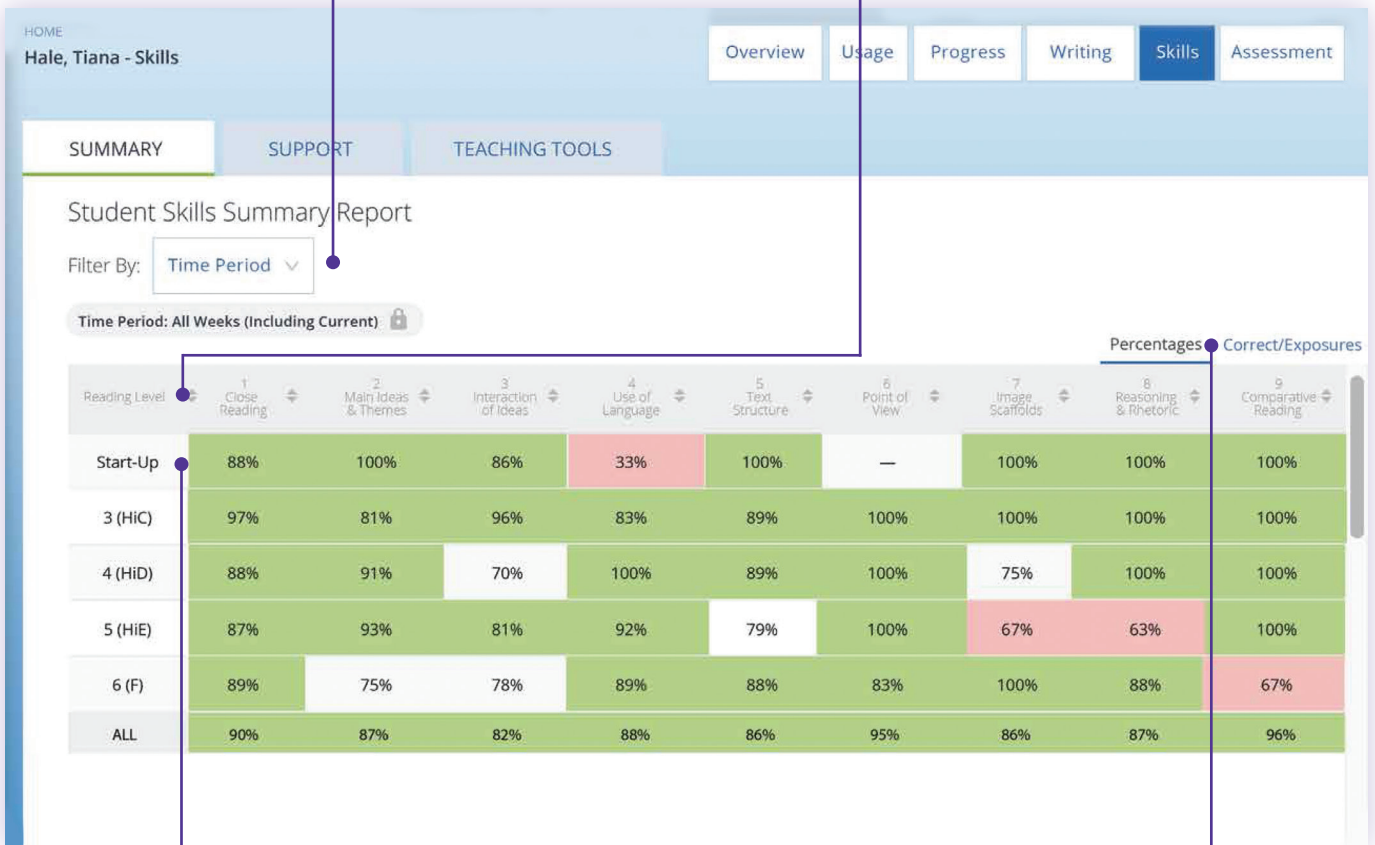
HOME
Hale, Tiana - Skills

Overview | Usage | Progress | Writing | Skills | Assessment

SUMMARY | SUPPORT | TEACHING TOOLS

Student Skills Summary Report

Filter By: Time Period

Time Period: All Weeks (Including Current)

Percentages Correct/Exposures

| Reading Level | 1 Close Reading | 2 Main Ideas & Themes | 3 Interaction of Ideas | 4 Use of Language | 5 Text Structure | 6 Point of View | 7 Image Scaffolds | 8 Reasoning & Rhetoric | 9 Comparative Reading |
|---|---|---|---|---|---|---|---|---|---|
| Start-Up | 88% | 100% | 86% | 33% | 100% | — | 100% | 100% | 100% |
| 3 (HiC) | 97% | 81% | 96% | 83% | 89% | 100% | 100% | 100% | 100% |
| 4 (HiD) | 88% | 91% | 70% | 100% | 89% | 100% | 75% | 100% | 100% |
| 5 (HiE) | 87% | 93% | 81% | 92% | 79% | 100% | 67% | 63% | 100% |
| 6 (F) | 89% | 75% | 78% | 89% | 88% | 83% | 100% | 88% | 67% |
| ALL | 90% | 87% | 82% | 88% | 86% | 95% | 86% | 87% | 96% |